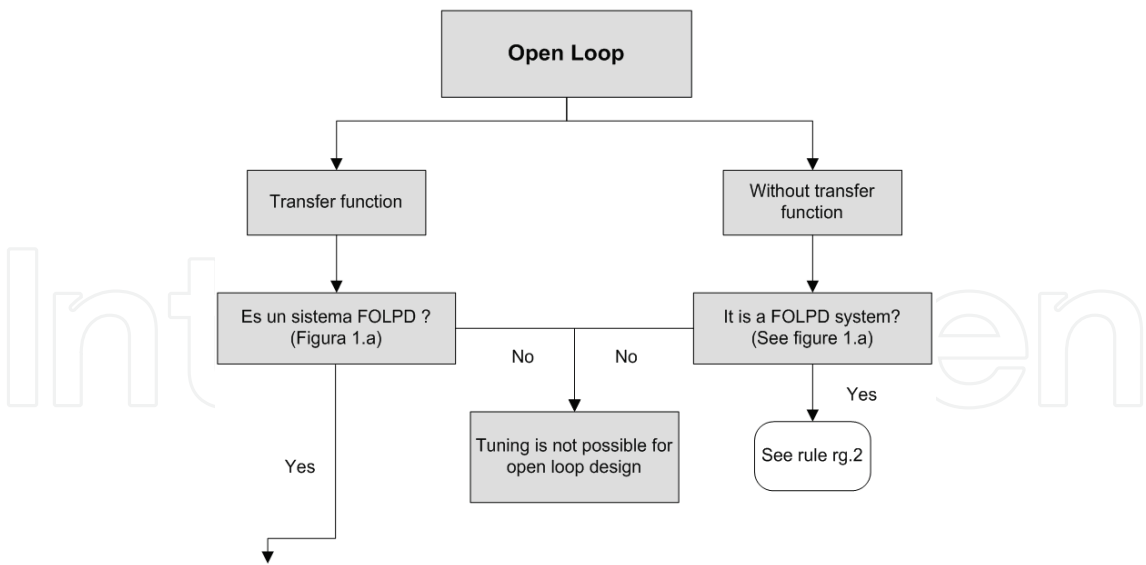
Open Loop

Transfer function

Without transfer function

Es un sistema FOLPD ? (Figura 1.a)

It is a FOLPD system? (See figure 1.a)

No

No

Yes

Tuning is not possible for open loop design

See rule rg.2

Yes